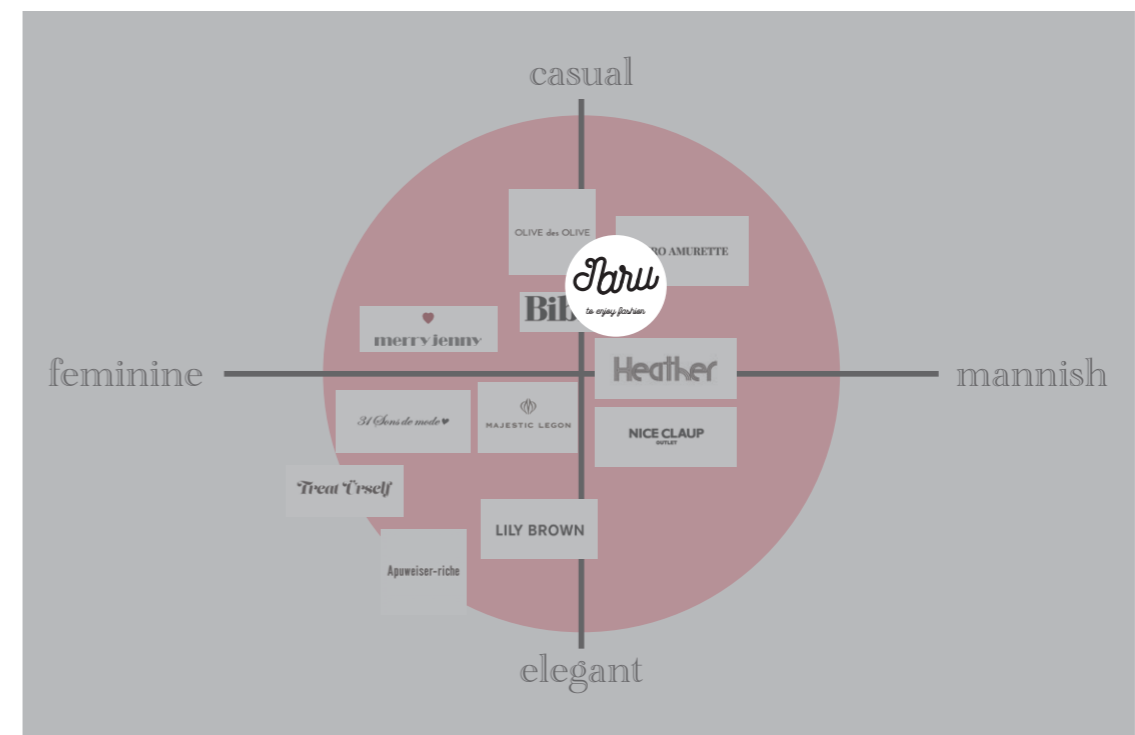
casual

feminine

mannish

elegant

OLIVE des OLIVE

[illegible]RO AMURETTE

Jaru
to enjoy fashion

Bil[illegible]

merry jenny

Heather

31 Sons de mode

MAJESTIC LEGON

NICE CLAUP
OUTLET

Treat Urself

LILY BROWN

Apuweiser-riche